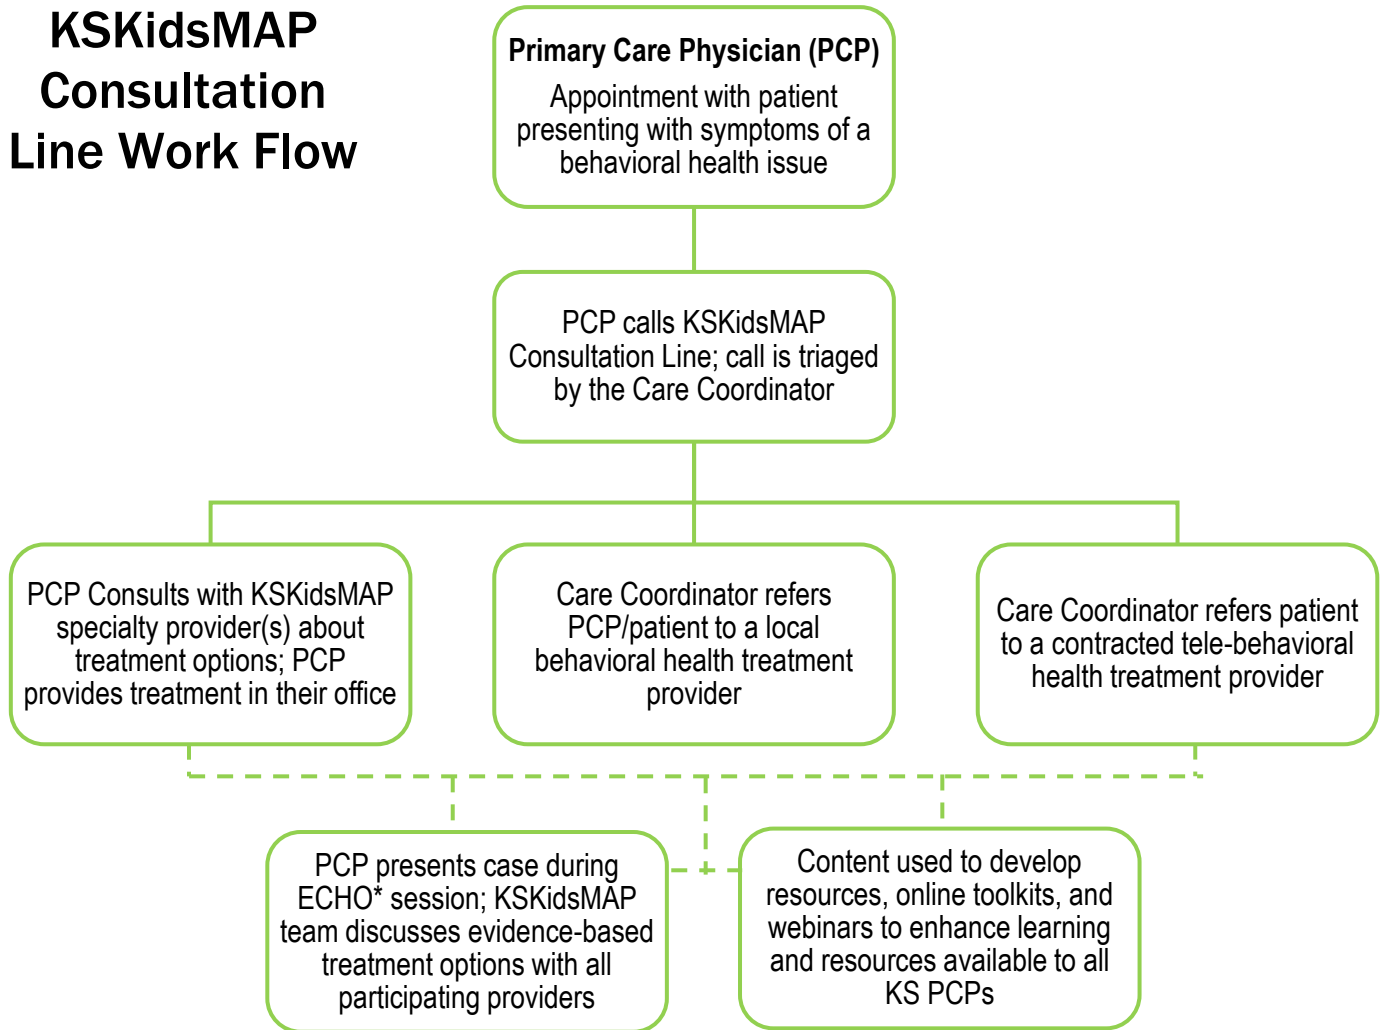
KSKidsMAP Consultation Line Work Flow

Primary Care Physician (PCP)
Appointment with patient presenting with symptoms of a behavioral health issue

PCP calls KSKidsMAP Consultation Line; call is triaged by the Care Coordinator

PCP Consults with KSKidsMAP specialty provider(s) about treatment options; PCP provides treatment in their office

Care Coordinator refers PCP/patient to a local behavioral health treatment provider

Care Coordinator refers patient to a contracted tele-behavioral health treatment provider

PCP presents case during ECHO* session; KSKidsMAP team discusses evidence-based treatment options with all participating providers

Content used to develop resources, online toolkits, and webinars to enhance learning and resources available to all KS PCPs